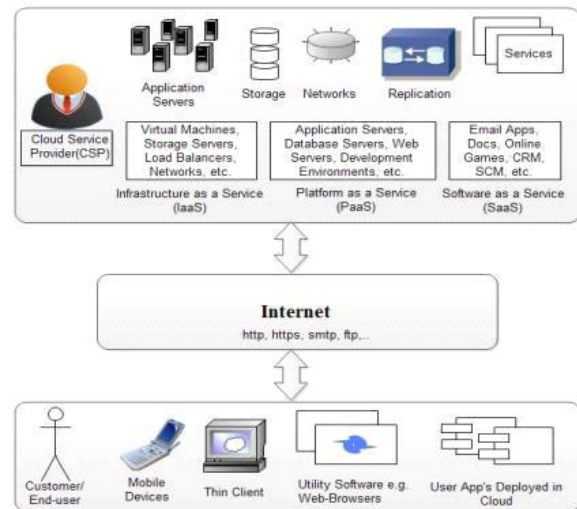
Services

Application Servers

Storage

Networks

Replication

Cloud Service Provider(CSP)

Virtual Machines, Storage Servers, Load Balancers, Networks, etc.

Infrastructure as a Service (IaaS)

Application Servers, Database Servers, Web Servers, Development Environments, etc.

Platform as a Service (PaaS)

Email Apps, Docs, Online Games, CRM, SCM, etc.

Software as a Service (SaaS)

Internet

http, https, smtp, ftp,..

Customer/ End-user

Mobile Devices

Thin Client

Utility Software e.g. Web-Browsers

User App's Deployed in Cloud